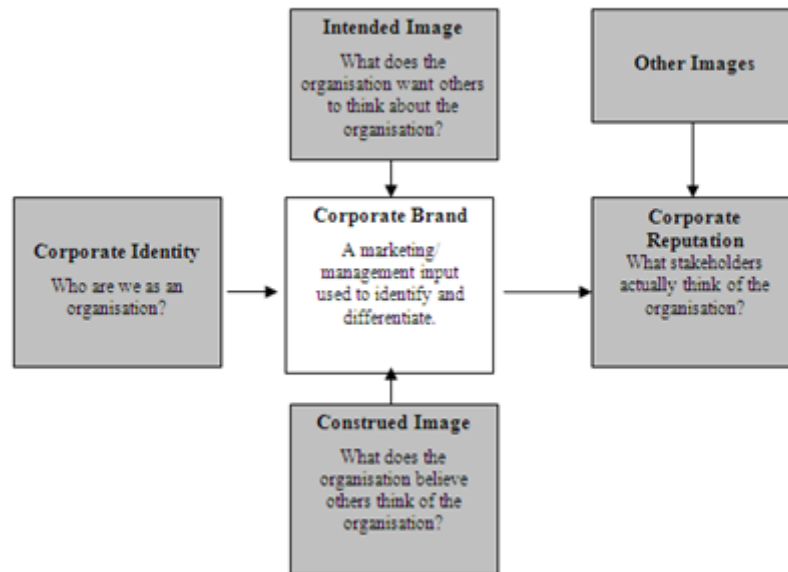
Intended Image

What does the organisation want others to think about the organisation?

Other Images

Corporate Identity

Who are we as an organisation?

Corporate Brand

A marketing/ management input used to identify and differentiate.

Corporate Reputation

What stakeholders actually think of the organisation?

Construed Image

What does the organisation believe others think of the organisation?